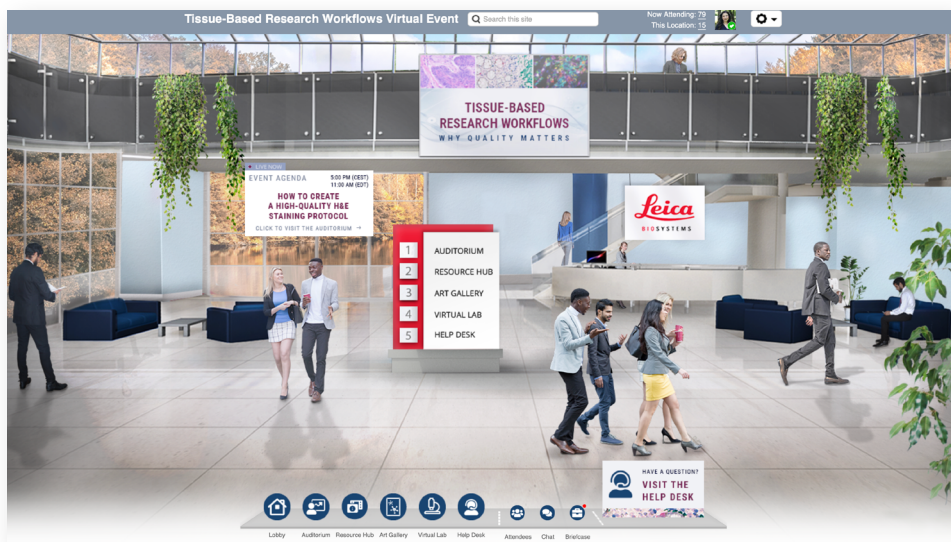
Tissue-Based Research Workflows Virtual Event

Search this site

Now Attending: 79
This Location: 15

TISSUE-BASED RESEARCH WORKFLOWS
WHY QUALITY MATTERS

LIVE NOW
EVENT AGENDA
5:00 PM (CEST)
11:00 AM (EDT)
HOW TO CREATE A HIGH-QUALITY H&E STAINING PROTOCOL
CLICK TO VISIT THE AUDITORIUM →

Leica
BIOSYSTEMS

| 1 | AUDITORIUM |
|---|---|
| 2 | RESOURCE HUB |
| 3 | ART GALLERY |
| 4 | VIRTUAL LAB |
| 5 | HELP DESK |

HAVE A QUESTION?
VISIT THE HELP DESK

Lobby
Auditorium
Resource Hub
Art Gallery
Virtual Lab
Help Desk
Attendees
Chat
Briefcase